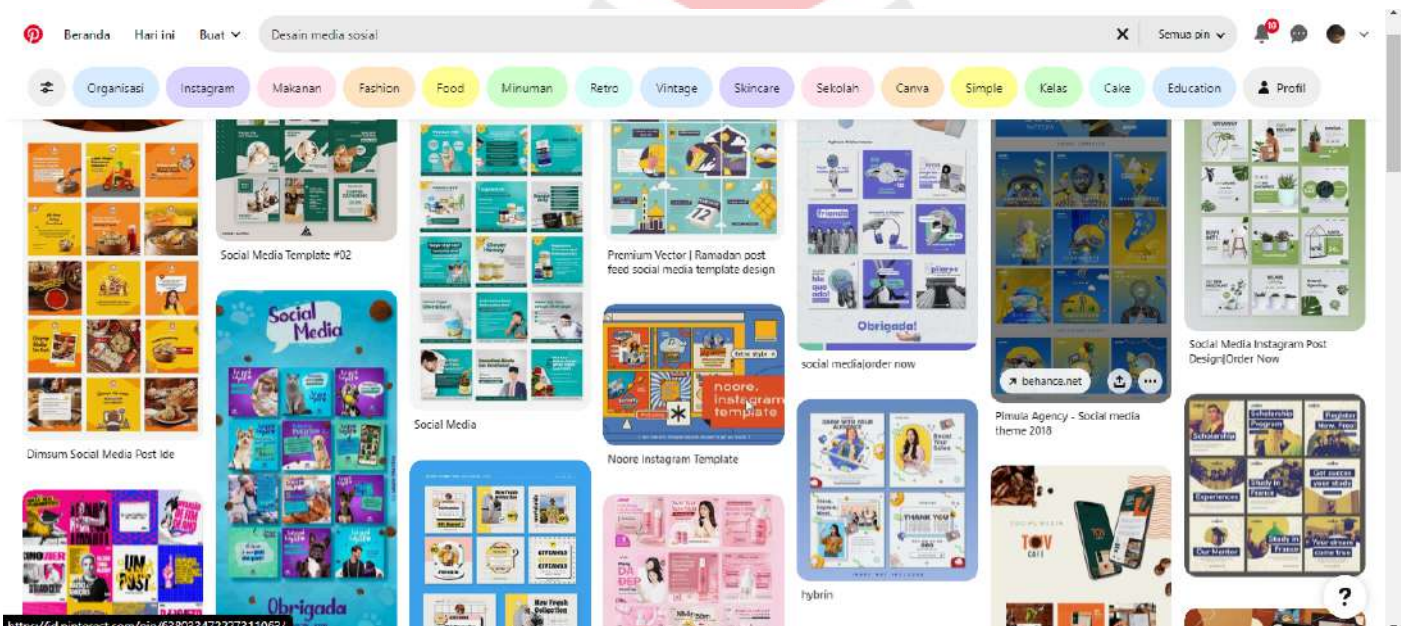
Beranda Hari ini Buat

Desain media sosial

Semua pin

10

Organisasi Instagram Makanan Fashion Food Minuman Retro Vintage Skincare Sekolah Canva Simple Kelas Cake Education Profil

Social Media Template #02

Dimsum Social Media Post Ide

Social Media

Obrigada

Social Media

Premium Vector | Ramadan post feed social media template design

noore. instagram template

Noore Instagram Template

Obrigada!

social media|order now

hybrin

behance.net

Pimula Agency - Social media theme 2018

Social Media Instagram Post Design|Order Now

Scholarship Program

TOV CAFE

?

https://id.pinterest.com/pin/638033472327311063/